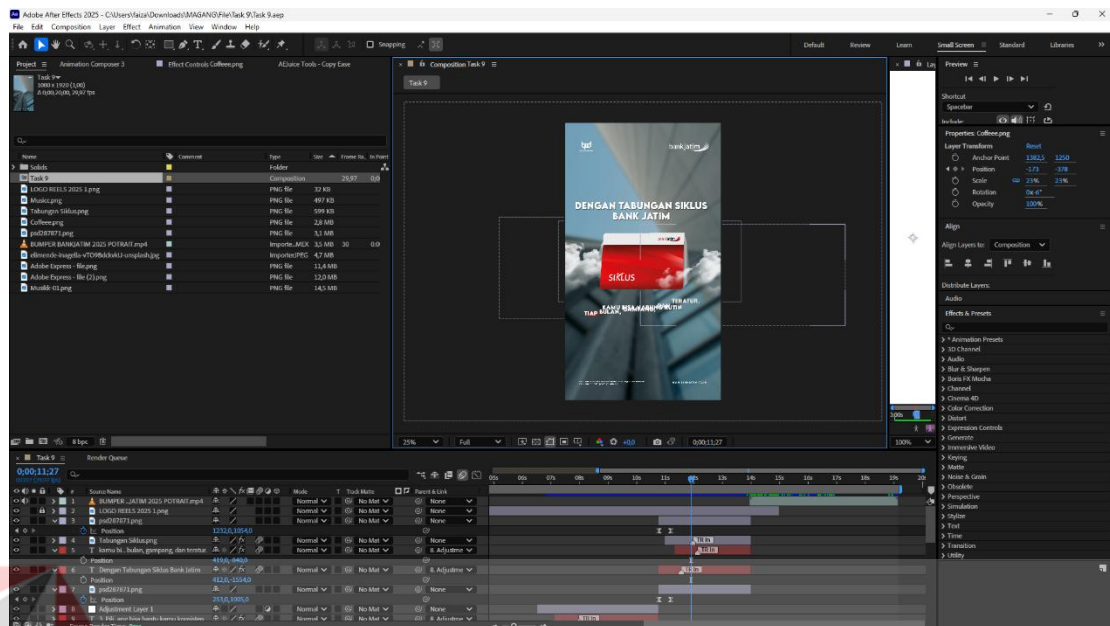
Adobe After Effects 2025 - C:\Users\faiza\Downloads\MAGANG\File\Task 9\Task 9.aep

File Edit Composition Layer Effect Animation View Window Help

Snapping

Default Review Learn Small Screen Standard Libraries

Project ≡ Animation Composer 3 Effect Controls Coffeee.png AEJuice Tools - Copy Ease

Task 9
1080 x 1920 (1,00)
Δ 0;00;20;00, 29,97 fps

| Name | Comment | Type | Size | Frame Ra... | In Point |
|---|---|---|---|---|---|
| Solids | | Folder | | | |
| Task 9 | | Composition | | 29,97 | 0;0 |
| LOGO REELS 2025 1.png | | PNG file | 32 KB | | |
| Musicc.png | | PNG file | 497 KB | | |
| Tabungan Siklus.png | | PNG file | 599 KB | | |
| Coffeee.png | | PNG file | 2,8 MB | | |
| psd287871.png | | PNG file | 3,1 MB | | |
| BUMPER BANKJATIM 2025 POTRAIT.mp4 | | Importe...MEX | 3,5 MB | 30 | 0;0 |
| ellimende-inagalla-vTO9Bddxkl-unsplash.jpg | | ImporterJPEG | 4,7 MB | | |
| Adobe Express - file.png | | PNG file | 11,4 MB | | |
| Adobe Express - file (2).png | | PNG file | 12,0 MB | | |
| Musikk-01.png | | PNG file | 14,5 MB | | |

8 bpc

Composition Task 9 ≡

Task 9

bank jatim

DENGAN TABUNGAN SIKLUS BANK JATIM

SIKLUS

KAMU BISA MENABUNG TERATUR TIAP BULAN, GAMPANG, DAN RUTIN

25% Full 0;00;11;27

Preview ≡

Shortcut
Spacebar
Include

Properties: Coffeee.png
Layer Transform Reset
Anchor Point 1382,5 1250
Position -173 -378
Scale 23% 23%
Rotation 0x-6°
Opacity 100%

Align
Align Layers to: Composition
Distribute Layers:
Audio

Effects & Presets
* Animation Presets
3D Channel
Audio
Blur & Sharpen
Boris FX Mocha
Channel
Cinema 4D
Color Correction
Distort
Expression Controls
Generate
Immersive Video
Keying
Matte
Noise & Grain
Obsolete
Perspective
Simulation
Stylize
Text
Time
Transition
Utility

Task 9 ≡ Render Queue

0;00;11;27

| # | Source Name | Mode | T | Track Matte | Parent & Link |
|---|---|---|---|---|---|
| 1 | BUMPER ...JATIM 2025 POTRAIT.mp4 | Normal | | No Mat | None |
| 2 | LOGO REELS 2025 1.png | Normal | | No Mat | None |
| 3 | psd287871.png | Normal | | No Mat | None |
| | Position 1232,0,1054,0 | | | | |
| 4 | Tabungan Siklus.png | Normal | | No Mat | None |
| 5 | kamu bi...bulan, gampang, dan tentur | Normal | | No Mat | 8. Adjustme |
| | Position 419,0,-948,0 | | | | |
| 6 | Dengan Tabungan Siklus Bank Jatim | Normal | | No Mat | 8. Adjustme |
| | Position 412,0,-1504,0 | | | | |
| 7 | psd267871.png | Normal | | No Mat | None |
| | Position 213,0,1005,0 | | | | |
| 8 | Adjustment Layer 1 | Normal | | No Mat | None |

0s 01s 02s 03s 04s 05s 06s 07s 08s 09s 10s 11s 12s 13s 14s 15s 16s 17s 18s 19s 20s

100% 25%